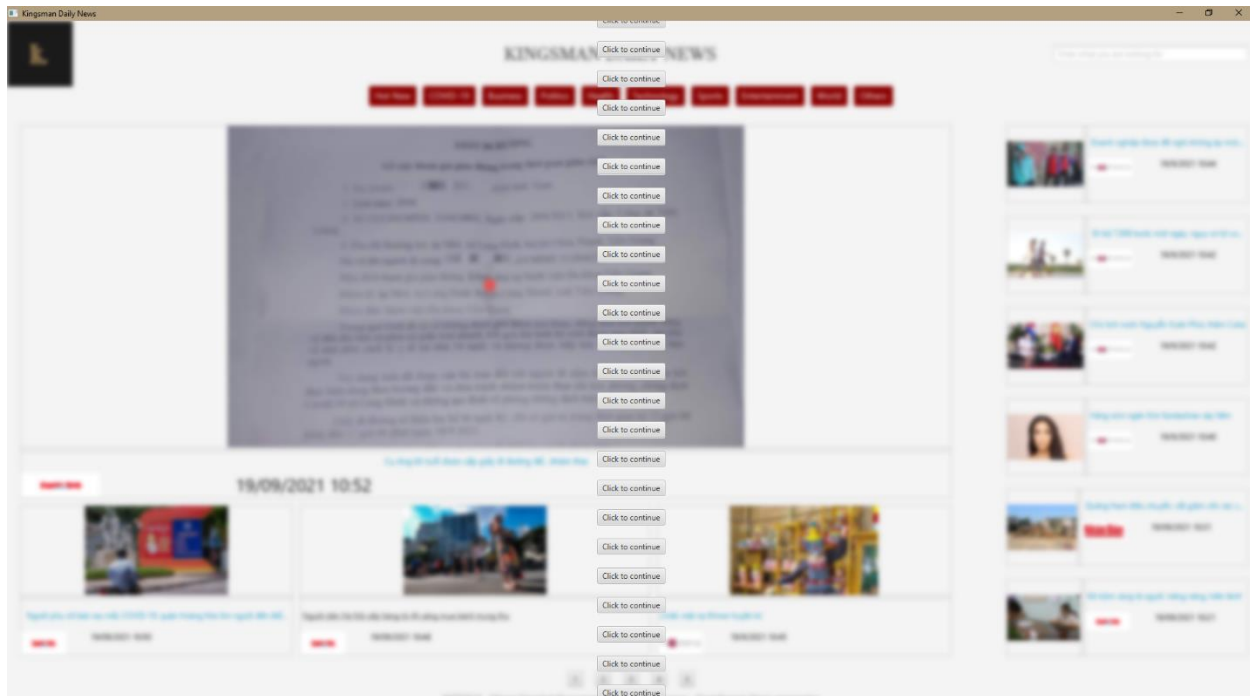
Kingsman Daily News

Click to continue
Click to continue
KINGSMAN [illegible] NEWS
Click to continue
Click to continue
Click to continue
Click to continue
Click to continue
Click to continue
Click to continue
Click to continue
Click to continue
Click to continue
Click to continue
Click to continue
Click to continue
Click to continue
Click to continue
19/09/2021 10:52
Click to continue
Click to continue
Click to continue
Click to continue
Click to continue
Click to continue
Click to continue
Click to continue